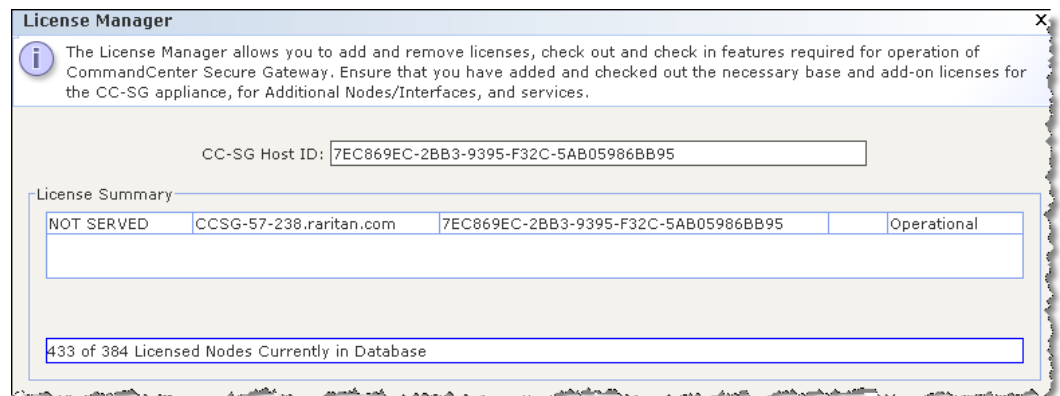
License Manager

X

The License Manager allows you to add and remove licenses, check out and check in features required for operation of CommandCenter Secure Gateway. Ensure that you have added and checked out the necessary base and add-on licenses for the CC-SG appliance, for Additional Nodes/Interfaces, and services.

CC-SG Host ID: 7EC869EC-2BB3-9395-F32C-5AB05986BB95

License Summary

| NOT SERVED | CCSG-57-238.raritan.com | 7EC869EC-2BB3-9395-F32C-5AB05986BB95 | | Operational |
|---|---|---|---|---|

433 of 384 Licensed Nodes Currently in Database